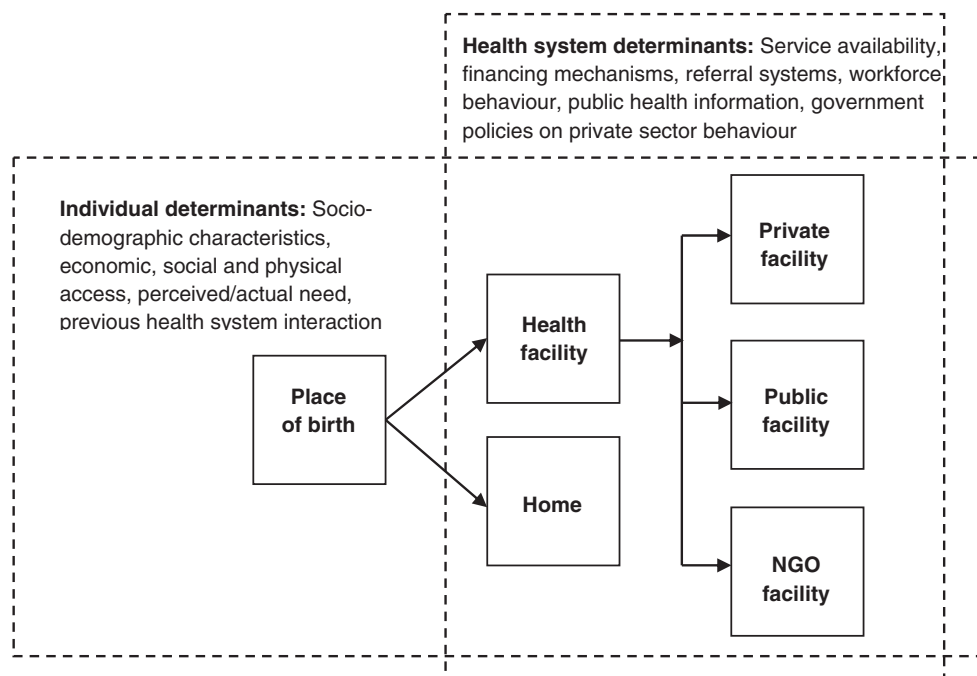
**Health system determinants:** Service availability, financing mechanisms, referral systems, workforce behaviour, public health information, government policies on private sector behaviour

**Individual determinants:** Socio-demographic characteristics, economic, social and physical access, perceived/actual need, previous health system interaction

Place of birth

Health facility

Home

Private facility

Public facility

NGO facility